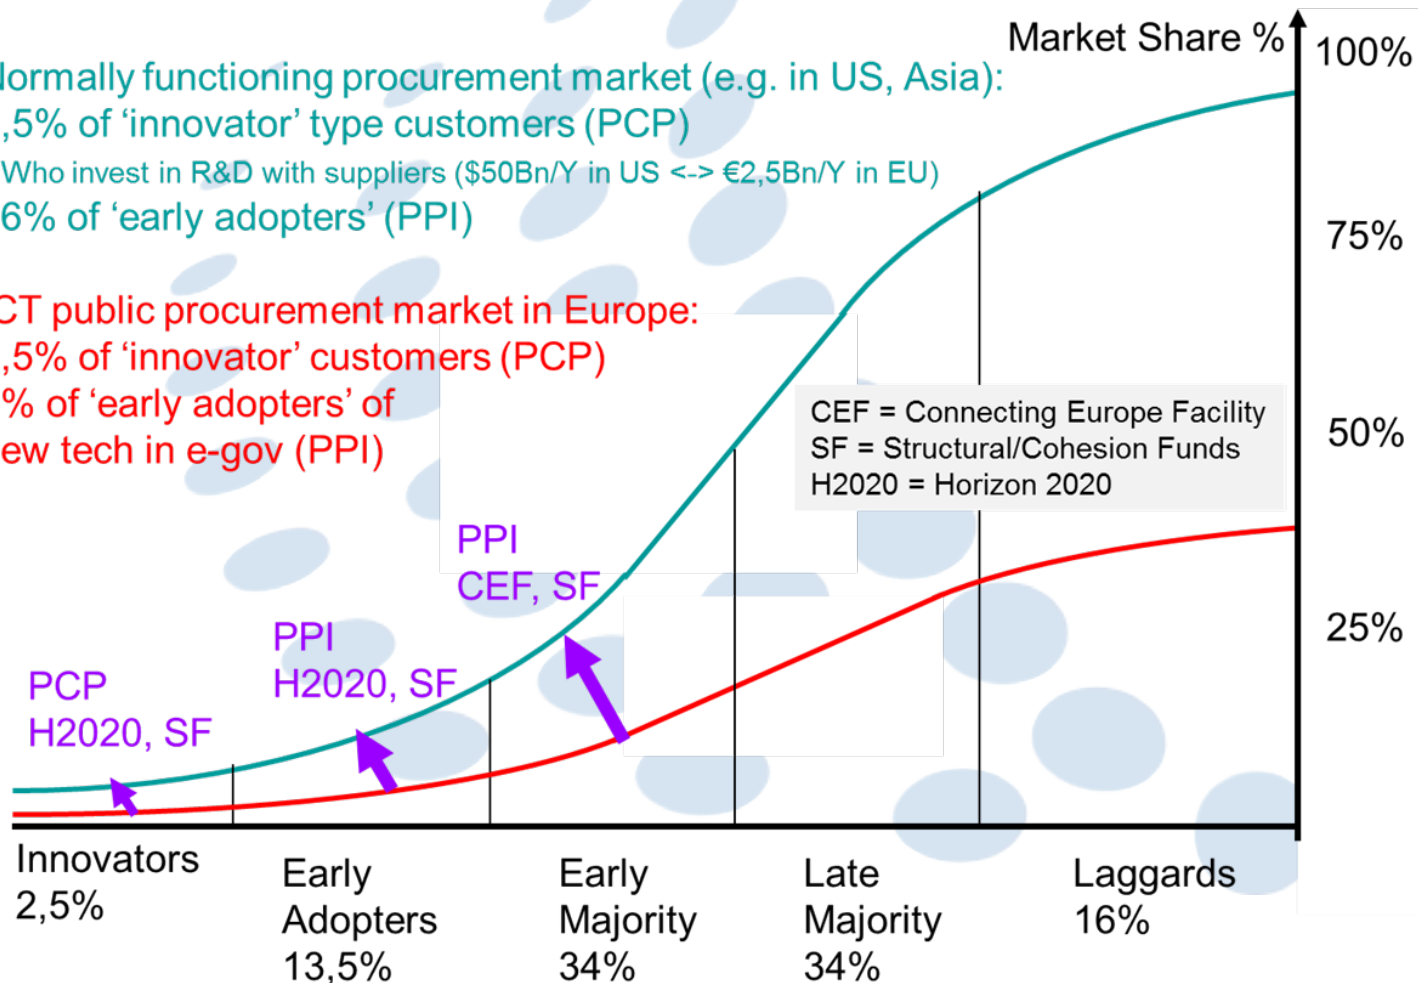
lormally functioning procurement market (e.g. in US, Asia):
,5% of 'innovator' type customers (PCP)
Who invest in R&D with suppliers ($50Bn/Y in US <-> €2,5Bn/Y in EU)
6% of 'early adopters' (PPI)

CT public procurement market in Europe:
,5% of 'innovator' customers (PCP)
% of 'early adopters' of
ew tech in e-gov (PPI)

Market Share %
100%
75%
50%
25%

CEF = Connecting Europe Facility
SF = Structural/Cohesion Funds
H2020 = Horizon 2020

PPI
CEF, SF

PPI
H2020, SF

PCP
H2020, SF

Innovators
2,5%

Early
Adopters
13,5%

Early
Majority
34%

Late
Majority
34%

Laggards
16%